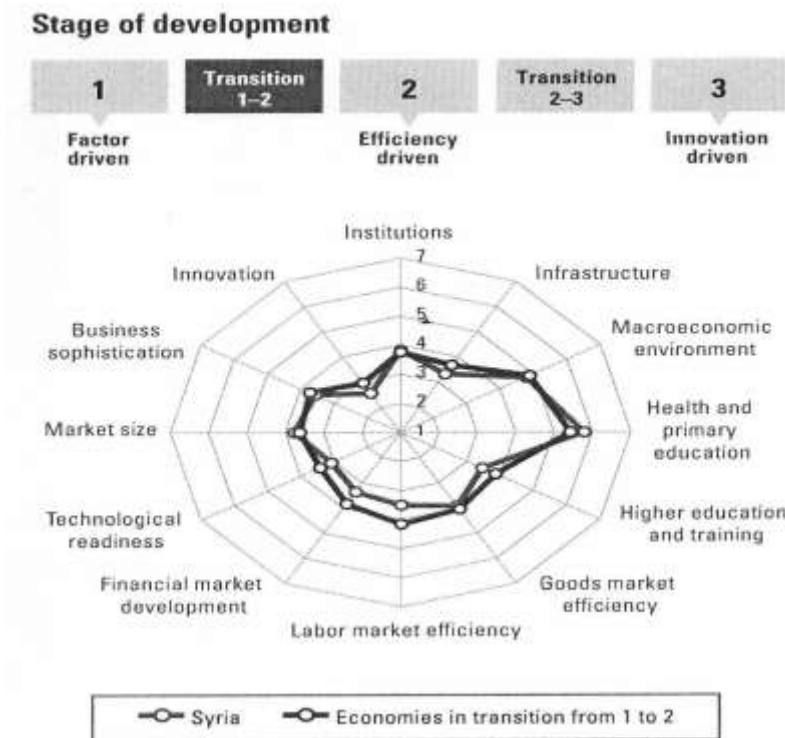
Stage of development

1

Transition 1–2

2

Transition 2–3

3

Factor driven

Efficiency driven

Innovation driven

Institutions

7
6
5
4
3
2
1

Infrastructure

Macroeconomic environment

Health and primary education

Higher education and training

Goods market efficiency

Labor market efficiency

Financial market development

Technological readiness

Market size

Business sophistication

Innovation

Syria

Economies in transition from 1 to 2